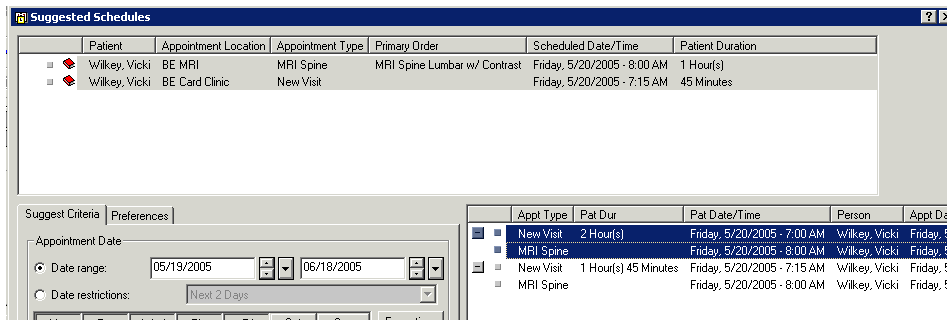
Suggested Schedules

| Patient | Appointment Location | Appointment Type | Primary Order | Scheduled Date/Time | Patient Duration |
|---|---|---|---|---|---|
| Wilkey, Vicki | BE MRI | MRI Spine | MRI Spine Lumbar w/ Contrast | Friday, 5/20/2005 - 8:00 AM | 1 Hour(s) |
| Wilkey, Vicki | BE Card Clinic | New Visit | | Friday, 5/20/2005 - 7:15 AM | 45 Minutes |

Suggest Criteria | Preferences

Appointment Date

Date range: 05/19/2005 06/18/2005

Date restrictions: Next 2 Days

| Appt Type | Pat Dur | Pat Date/Time | Person | Appt Da |
|---|---|---|---|---|
| New Visit | 2 Hour(s) | Friday, 5/20/2005 - 7:00 AM | Wilkey, Vicki | Friday, 5 |
| MRI Spine | | Friday, 5/20/2005 - 8:00 AM | Wilkey, Vicki | Friday, 5 |
| New Visit | 1 Hour(s) 45 Minutes | Friday, 5/20/2005 - 7:15 AM | Wilkey, Vicki | Friday, 5 |
| MRI Spine | | Friday, 5/20/2005 - 8:00 AM | Wilkey, Vicki | Friday, 5 |